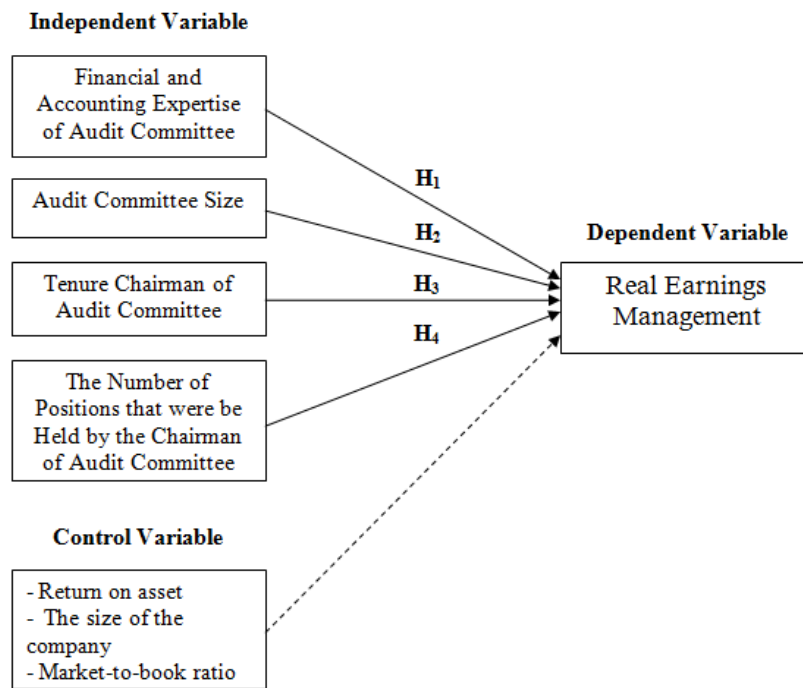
Independent Variable

Financial and Accounting Expertise of Audit Committee

Audit Committee Size

Tenure Chairman of Audit Committee

The Number of Positions that were be Held by the Chairman of Audit Committee

$H_1$

$H_2$

$H_3$

$H_4$

Dependent Variable

Real Earnings Management

Control Variable

- Return on asset
- The size of the company
- Market-to-book ratio